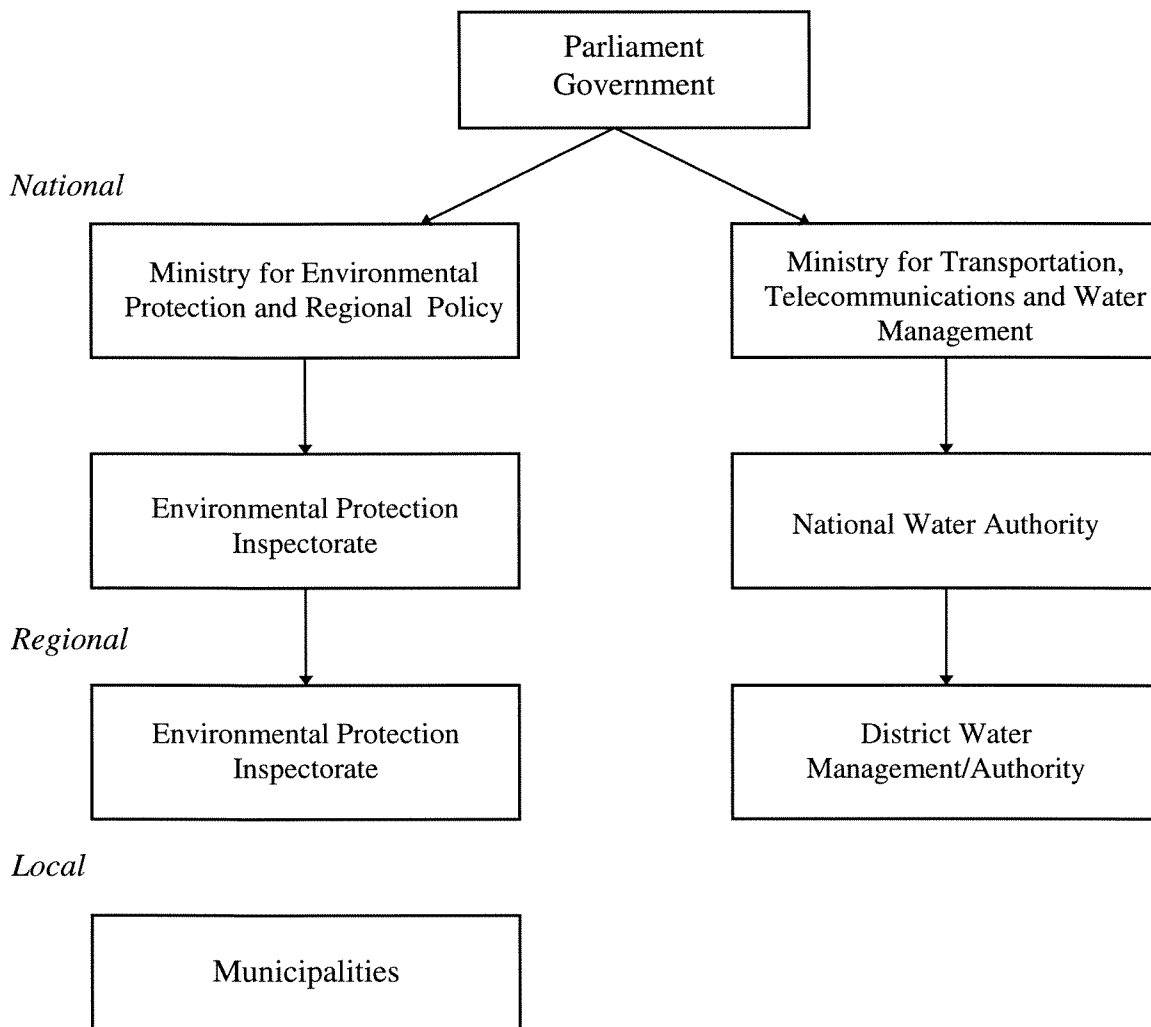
Parliament
Government

National

Ministry for Environmental Protection and Regional Policy

Ministry for Transportation, Telecommunications and Water Management

Environmental Protection Inspectorate

National Water Authority

Regional

Environmental Protection Inspectorate

District Water Management/Authority

Local

Municipalities